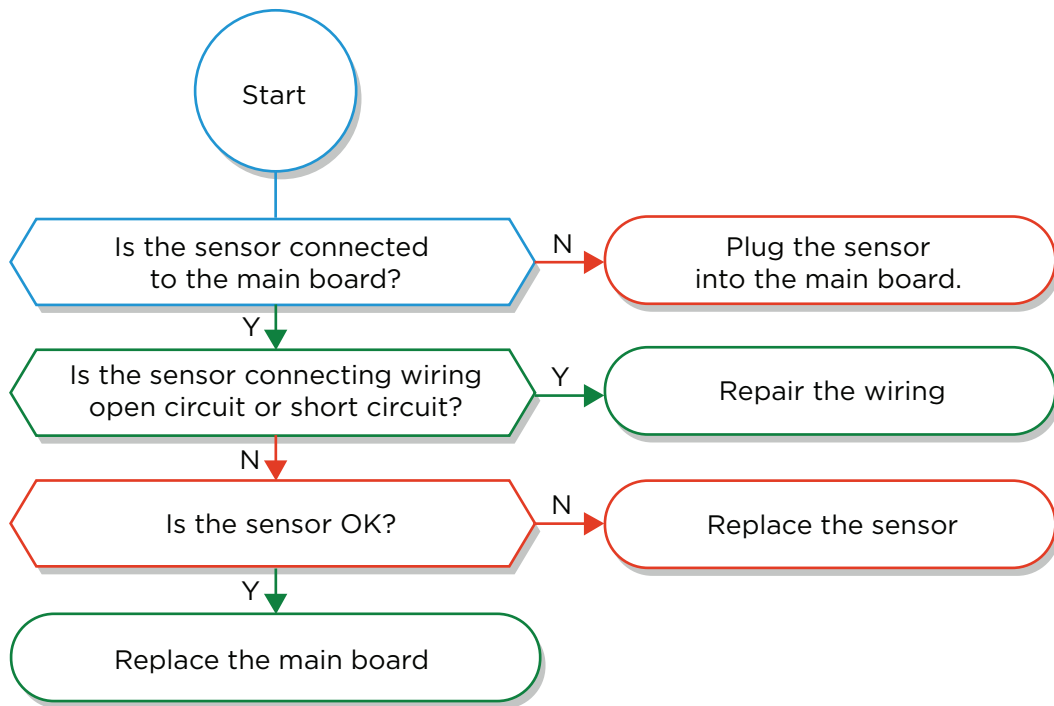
Start

Is the sensor connected to the main board?

N

Plug the sensor into the main board.

Y

Is the sensor connecting wiring open circuit or short circuit?

Y

Repair the wiring

N

Is the sensor OK?

N

Replace the sensor

Y

Replace the main board